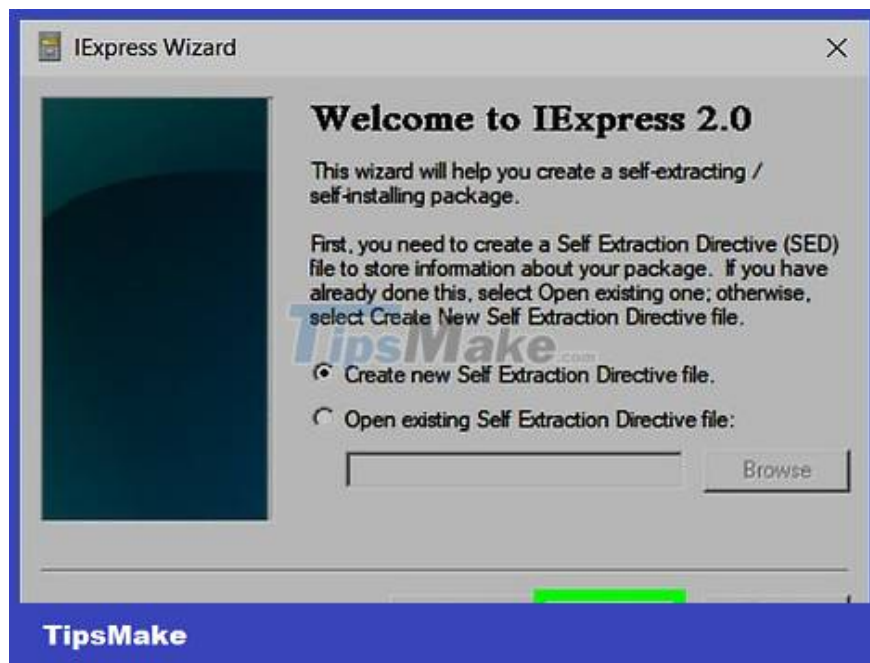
IExpress Wizard

×

Welcome to IExpress 2.0

This wizard will help you create a self-extracting / self-installing package.

First, you need to create a Self Extraction Directive (SED) file to store information about your package. If you have already done this, select Open existing one; otherwise, select Create New Self Extraction Directive file.

TipsMake.com

Create new Self Extraction Directive file.

Open existing Self Extraction Directive file:

Browse

TipsMake